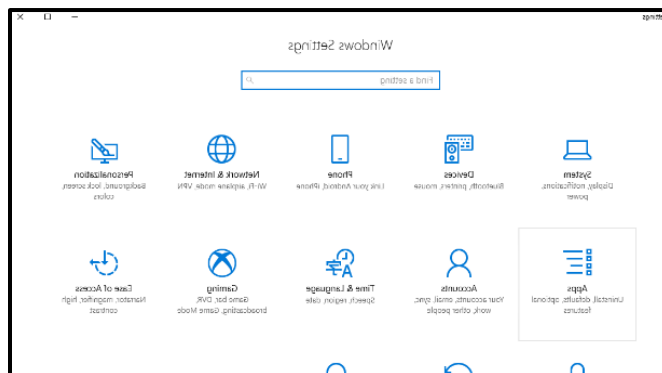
Windows Settings

Find a setting

System
Display, notifications, power

Devices
Bluetooth, printers, mouse

Phone
Link your Android, iPhone

Network & Internet
Wi-Fi, airplane mode, VPN

Personalization
Background, lock screen, colors

Apps
Uninstall, defaults, optional features

Accounts
Your accounts, email, sync, work, other people

Time & Language
Speech, region, date

Gaming
Game bar, DVR, broadcasting, Game Mode

Ease of Access
Narrator, magnifier, high contrast